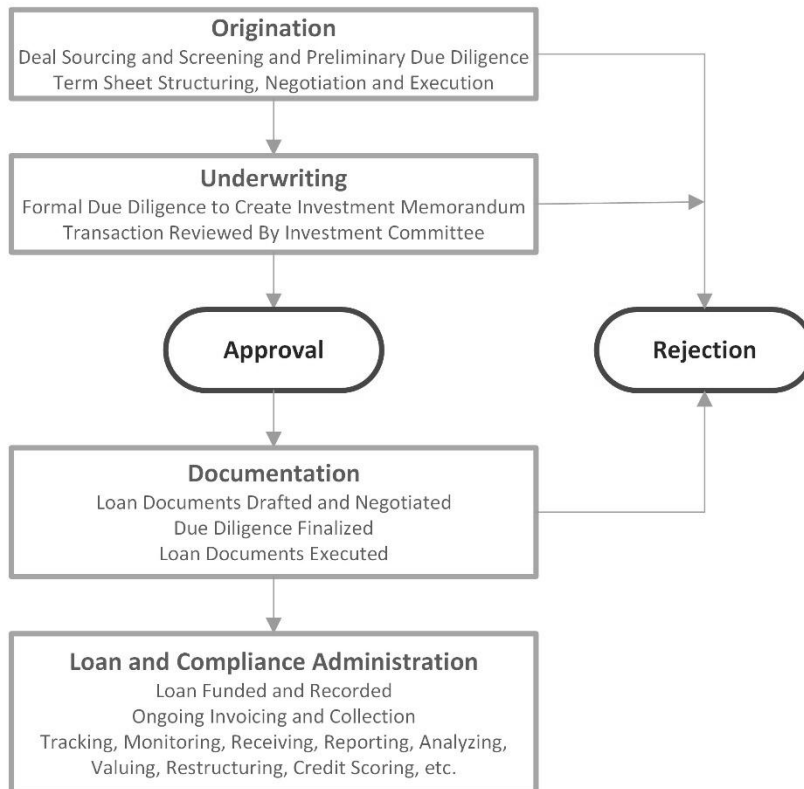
Origination
Deal Sourcing and Screening and Preliminary Due Diligence
Term Sheet Structuring, Negotiation and Execution

Underwriting
Formal Due Diligence to Create Investment Memorandum
Transaction Reviewed By Investment Committee

Approval

Rejection

Documentation
Loan Documents Drafted and Negotiated
Due Diligence Finalized
Loan Documents Executed

Loan and Compliance Administration
Loan Funded and Recorded
Ongoing Invoicing and Collection
Tracking, Monitoring, Receiving, Reporting, Analyzing, Valuing, Restructuring, Credit Scoring, etc.